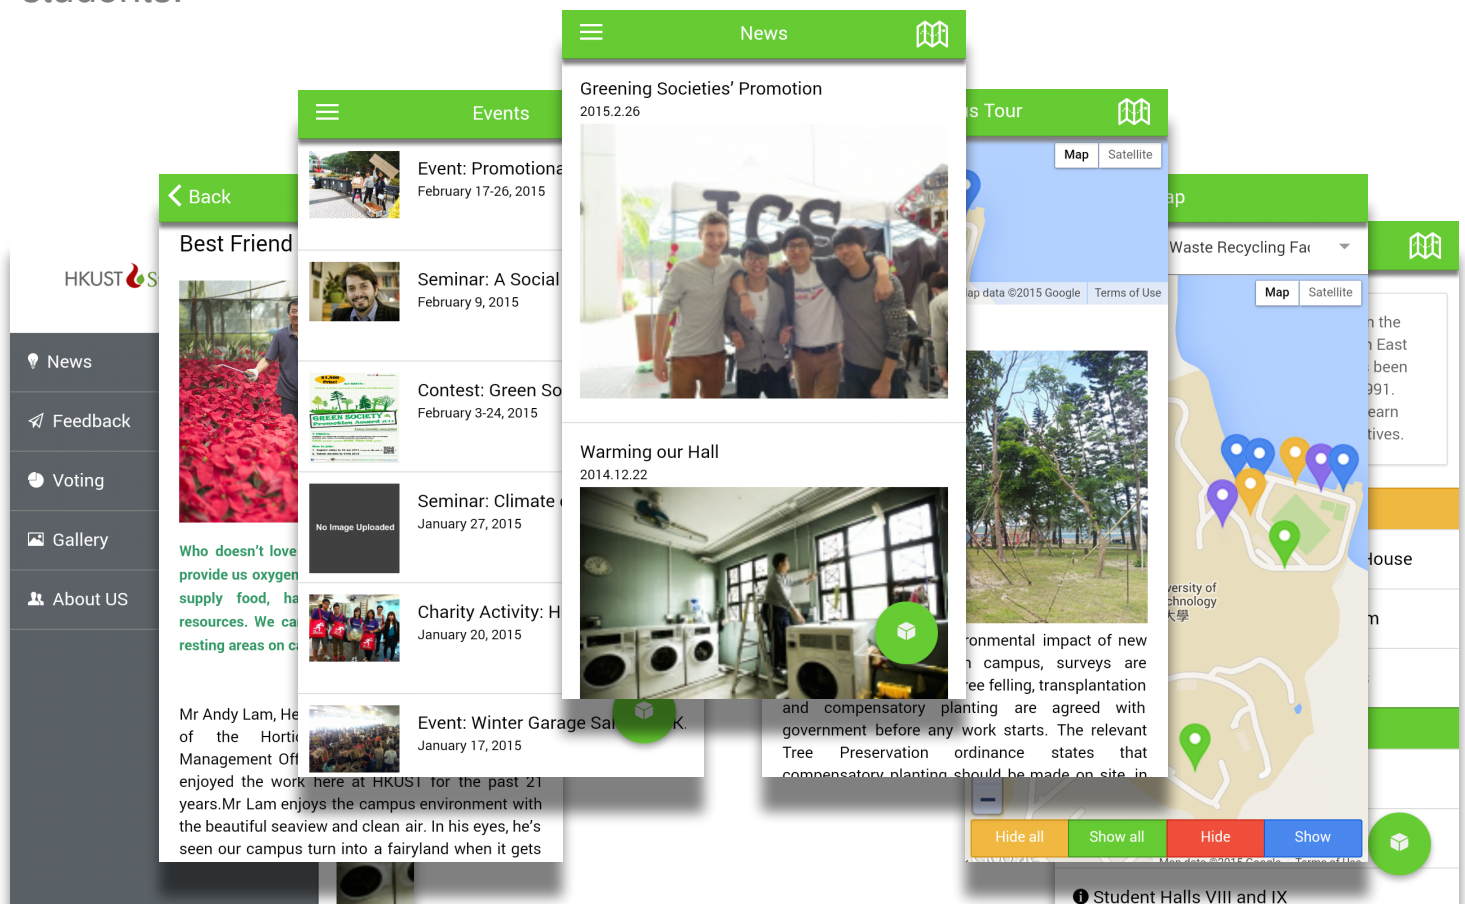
News

Greening Societies' Promotion
2015.2.26

ICS

Warming our Hall
2014.12.22

Events

Event: Promotiona
February 17-26, 2015

Seminar: A Social
February 9, 2015

Contest: Green So
February 3-24, 2015

Seminar: Climate
January 27, 2015

No Image Uploaded

Charity Activity: H
January 20, 2015

Event: Winter Garage Sal
January 17, 2015

Back

Best Friend

Who doesn't love provide us oxygen supply food, ha resources. We ca resting areas on c

Mr Andy Lam, He of the Hortic Management Off enjoyed the work here at HKUST for the past 21 years.Mr Lam enjoys the campus environment with the beautiful seaview and clean air. In his eyes, he's seen our campus turn into a fairyland when it gets

HKUST

News

Feedback

Voting

Gallery

About US

s Tour

Map Satellite

ap data ©2015 Google Terms of Use

ronmental impact of new n campus, surveys are ee felling, transplantation and compensatory planting are agreed with government before any work starts. The relevant Tree Preservation ordinance states that compensatory planting should be made on site in

ap

Waste Recycling Fa

Map Satellite

n the n East been 991. earn tives.

ouse

m

ersity of chnology 大學

Hide all Show all Hide Show

Student Halls VIII and IX